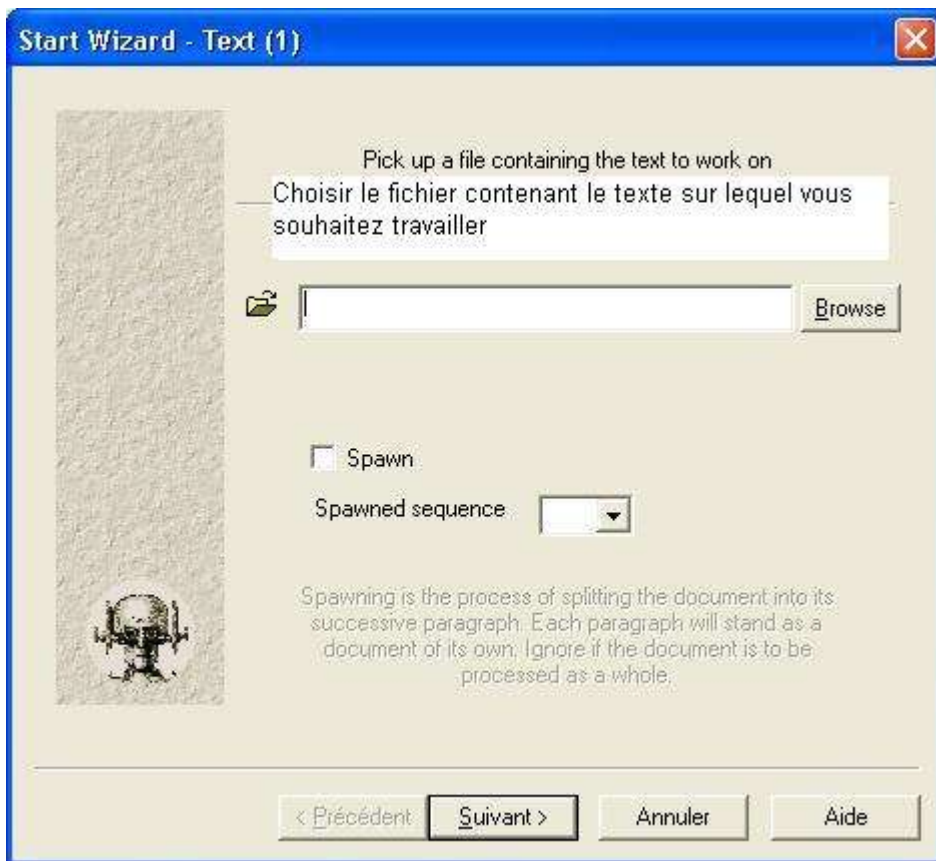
Start Wizard - Text (1)

Pick up a file containing the text to work on

Choisir le fichier contenant le texte sur lequel vous souhaitez travailler

Browse

Spawn

Spawned sequence

Spawning is the process of splitting the document into its successive paragraph. Each paragraph will stand as a document of its own. Ignore if the document is to be processed as a whole.

< Précédent

Suivant >

Annuler

Aide